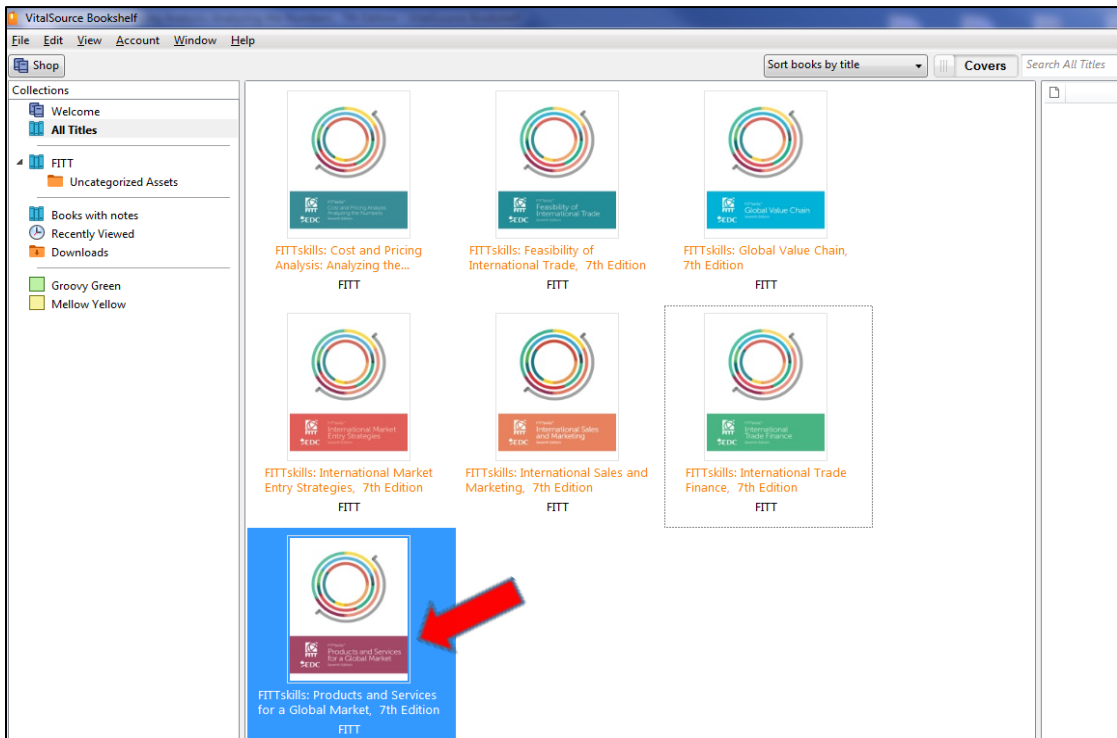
VitalSource Bookshelf

File Edit View Account Window Help

Shop

Sort books by title

Covers

Search All Titles

Collections

Welcome

All Titles

FITT

Uncategorized Assets

Books with notes

Recently Viewed

Downloads

Groovy Green

Mellow Yellow

FITT
FITTskills
Cost and Pricing Analysis
Analyzing the Numbers
EDC

FITTskills: Cost and Pricing Analysis: Analyzing the...

FITT

FITT
FITTskills
Feasibility of International Trade
EDC

FITTskills: Feasibility of International Trade, 7th Edition

FITT

FITT
FITTskills
Global Value Chain
EDC

FITTskills: Global Value Chain, 7th Edition

FITT

FITT
FITTskills
International Market Entry Strategies
EDC

FITTskills: International Market Entry Strategies, 7th Edition

FITT

FITT
FITTskills
International Sales and Marketing
EDC

FITTskills: International Sales and Marketing, 7th Edition

FITT

FITT
FITTskills
International Trade Finance
EDC

FITTskills: International Trade Finance, 7th Edition

FITT

FITT
FITTskills
Products and Services for a Global Market
EDC

FITTskills: Products and Services for a Global Market, 7th Edition

FITT